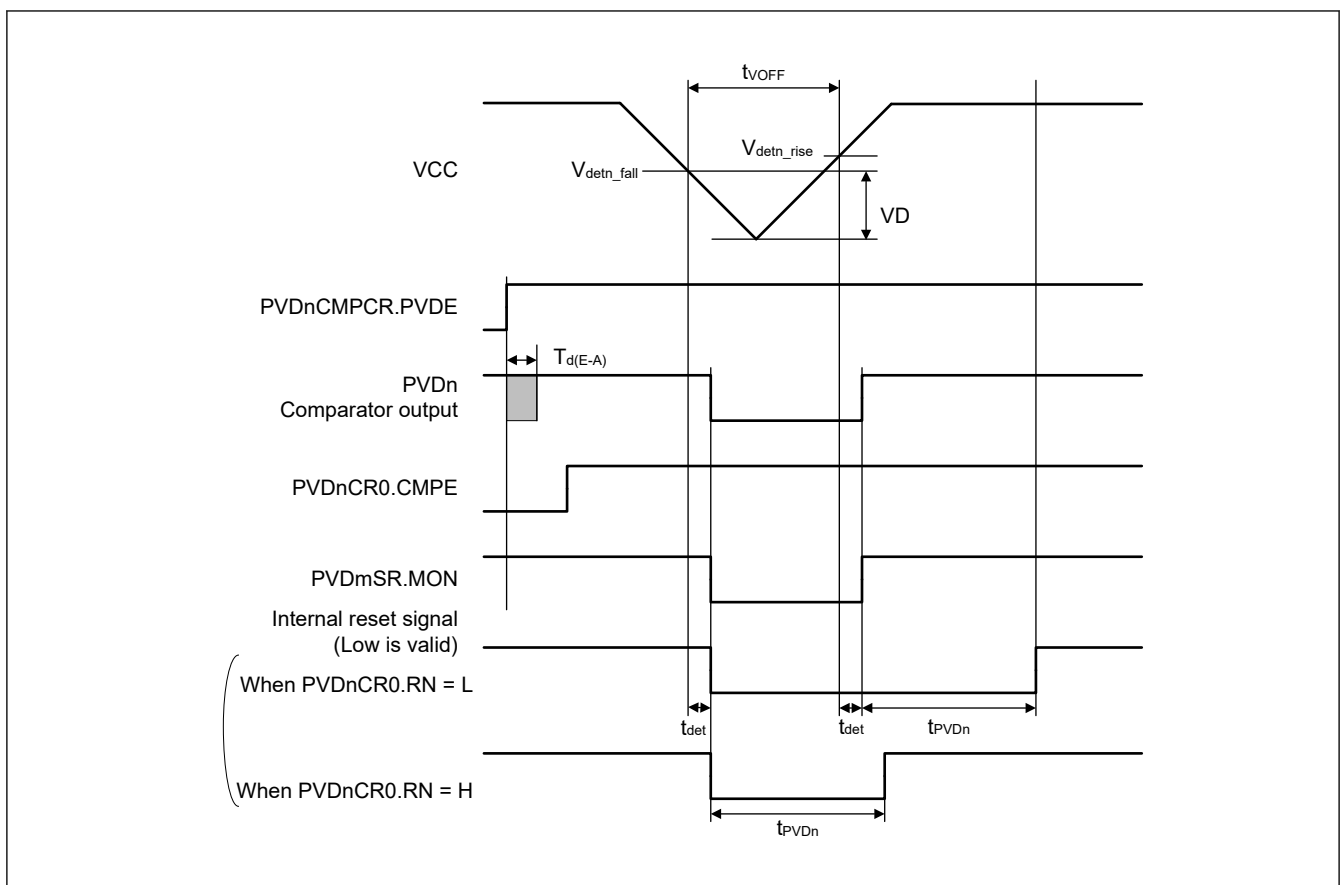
$t_{VOFF}$

VCC

$V_{detn\_rise}$

$V_{detn\_fall}$

VD

PVDnCMPCR.PVDE

$T_{d(E-A)}$

PVDn Comparator output

PVDnCR0.CMPE

PVDmSR.MON

Internal reset signal (Low is valid)

When PVDnCR0.RN = L

$t_{det}$

$t_{det}$

$t_{PVDn}$

When PVDnCR0.RN = H

$t_{PVDn}$